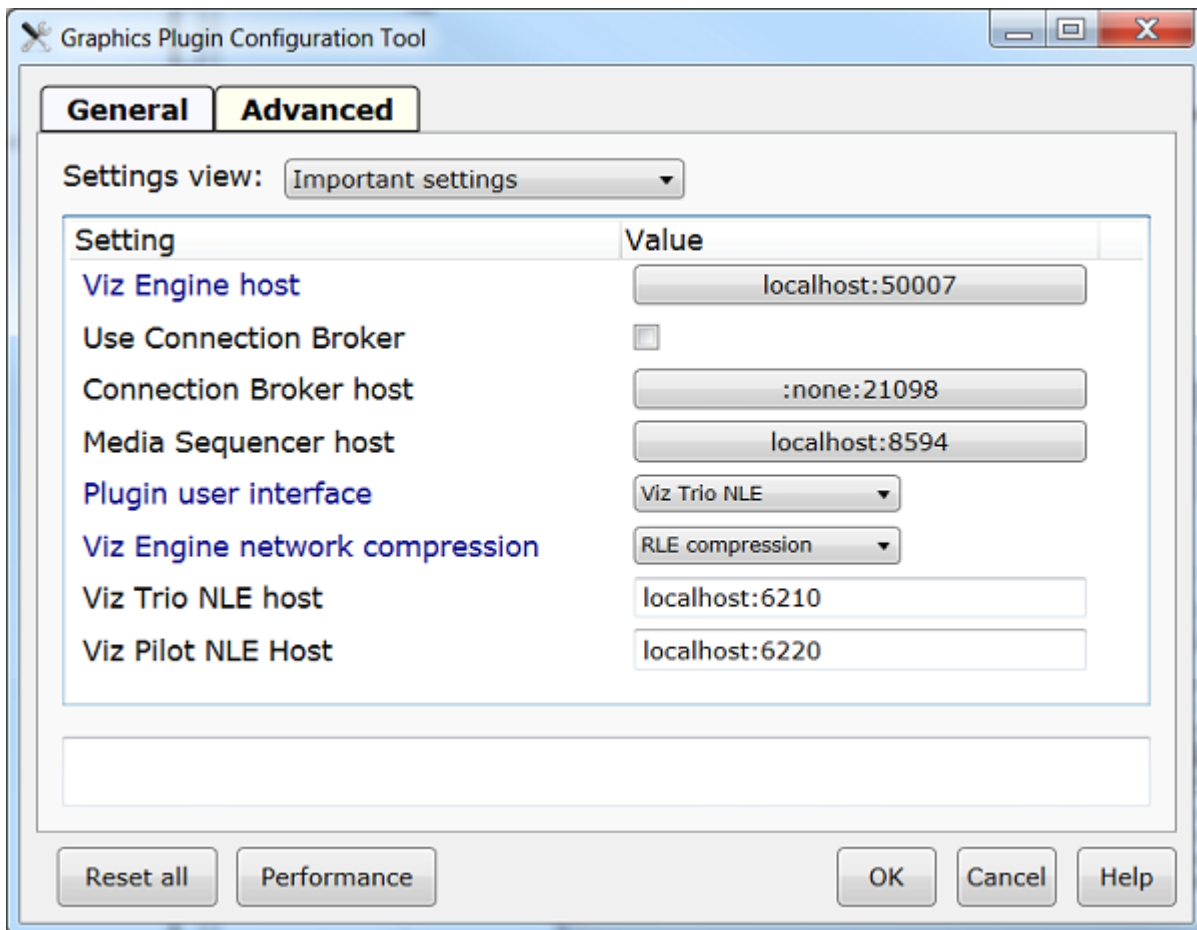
Graphics Plugin Configuration Tool

General | Advanced

Settings view: Important settings

| Setting | Value |
|---|---|
| Viz Engine host | localhost:50007 |
| Use Connection Broker | |
| Connection Broker host | :none:21098 |
| Media Sequencer host | localhost:8594 |
| Plugin user interface | Viz Trio NLE |
| Viz Engine network compression | RLE compression |
| Viz Trio NLE host | localhost:6210 |
| Viz Pilot NLE Host | localhost:6220 |

Reset all | Performance | OK | Cancel | Help